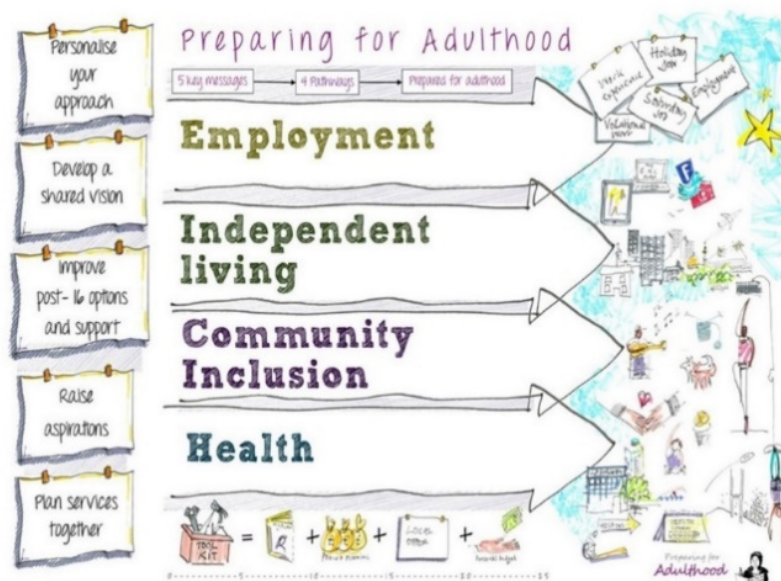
Personalise your approach

Develop a shared vision

Improve post-16 options and support

Raise aspirations

Plan services together

Preparing for Adulthood

5 key messages → 4 Pathways → Prepared for adulthood

Employment

Independent living

Community Inclusion

Health

Work experience

Holiday job

Saturday job

Employment

Voluntary work

TOOL KIT

Preparing for Adulthood